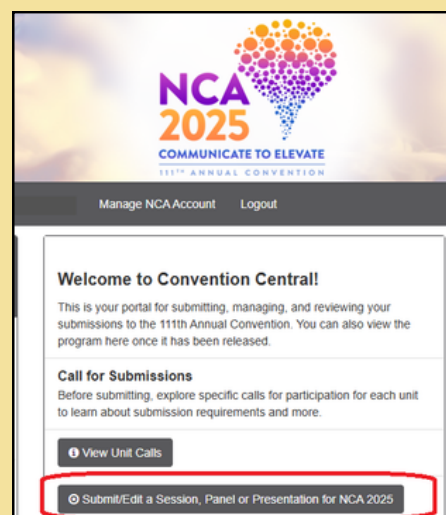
NCA
2025
COMMUNICATE TO ELEVATE
111TH ANNUAL CONVENTION

Manage NCA Account Logout

Welcome to Convention Central!

This is your portal for submitting, managing, and reviewing your submissions to the 111th Annual Convention. You can also view the program here once it has been released.

Call for Submissions

Before submitting, explore specific calls for participation for each unit to learn about submission requirements and more.

View Unit Calls

Submit/Edit a Session, Panel or Presentation for NCA 2025